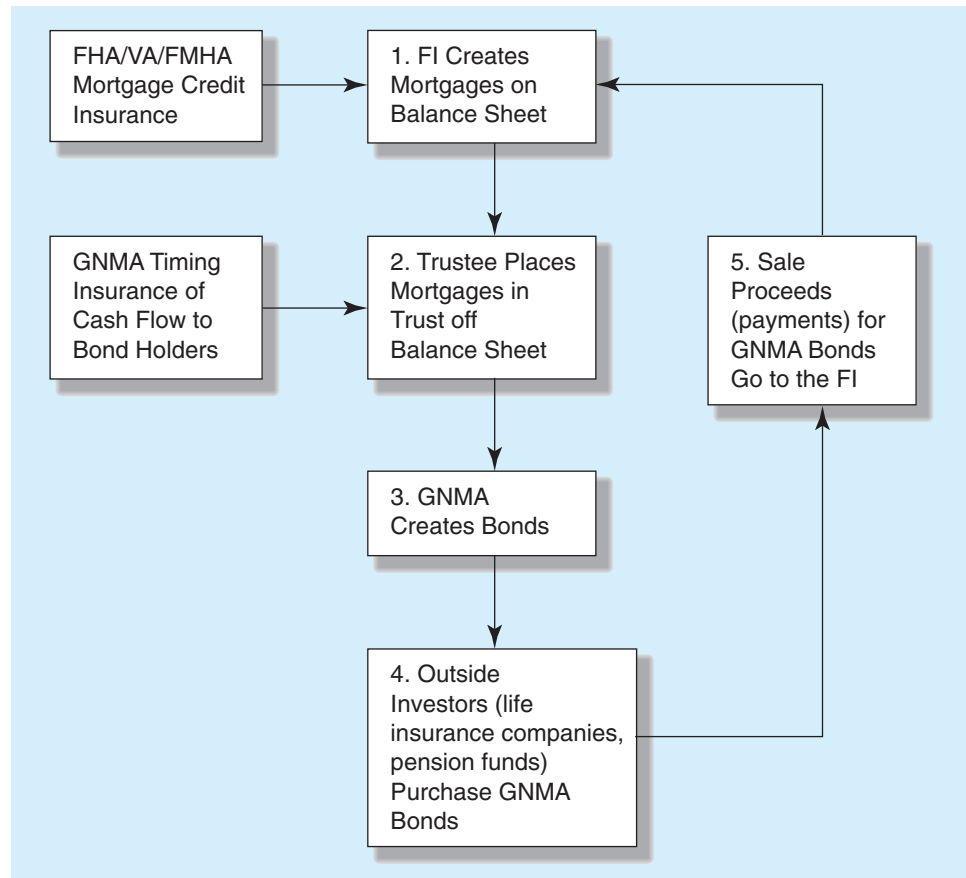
FHA/VA/FMHA Mortgage Credit Insurance

1. FI Creates Mortgages on Balance Sheet

GNMA Timing Insurance of Cash Flow to Bond Holders

2. Trustee Places Mortgages in Trust off Balance Sheet

5. Sale Proceeds (payments) for GNMA Bonds Go to the FI

3. GNMA Creates Bonds

4. Outside Investors (life insurance companies, pension funds) Purchase GNMA Bonds